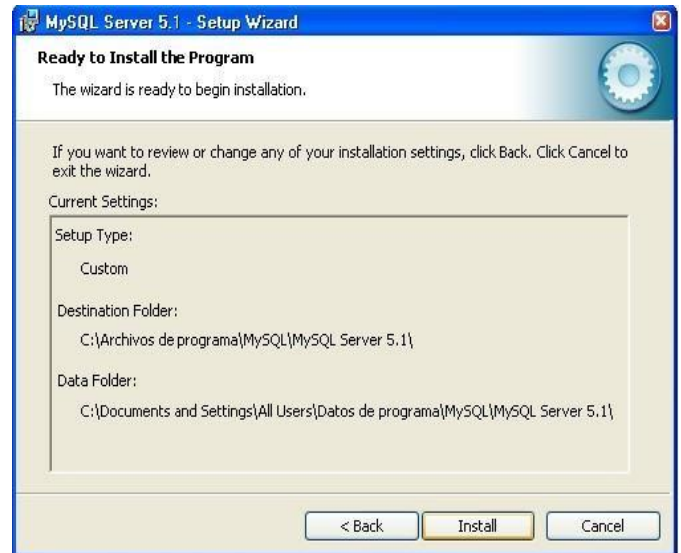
MySQL Server 5.1 - Setup Wizard

Ready to Install the Program

The wizard is ready to begin installation.

If you want to review or change any of your installation settings, click Back. Click Cancel to exit the wizard.

Current Settings:

Setup Type:

Custom

Destination Folder:

C:\Archivos de programa\MySQL\MySQL Server 5.1\

Data Folder:

C:\Documents and Settings\All Users\Datos de programa\MySQL\MySQL Server 5.1\

< Back

Install

Cancel